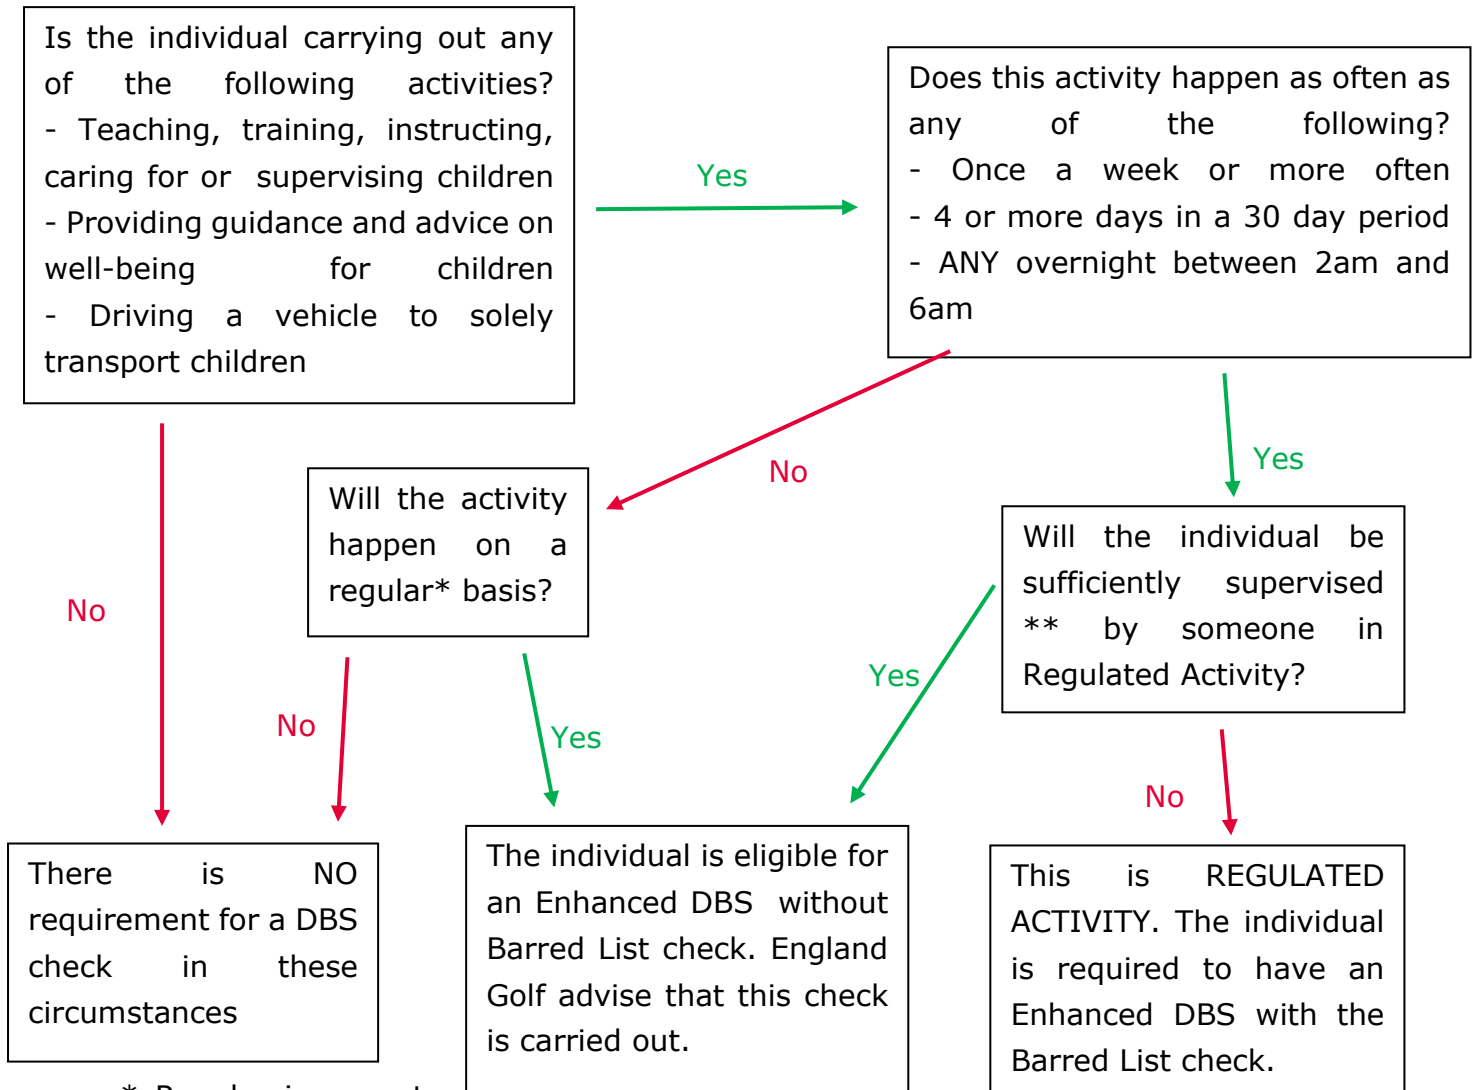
Is the individual carrying out any of the following activities?
- Teaching, training, instructing, caring for or supervising children
- Providing guidance and advice on well-being for children
- Driving a vehicle to solely transport children

Yes

Does this activity happen as often as any of the following?
- Once a week or more often
- 4 or more days in a 30 day period
- ANY overnight between 2am and 6am

No

Yes

No

Will the activity happen on a regular* basis?

Will the individual be sufficiently supervised ** by someone in Regulated Activity?

Yes

No

Yes

No

There is NO requirement for a DBS check in these circumstances

The individual is eligible for an Enhanced DBS without Barred List check. England Golf advise that this check is carried out.

This is REGULATED ACTIVITY. The individual is required to have an Enhanced DBS with the Barred List check.

* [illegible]